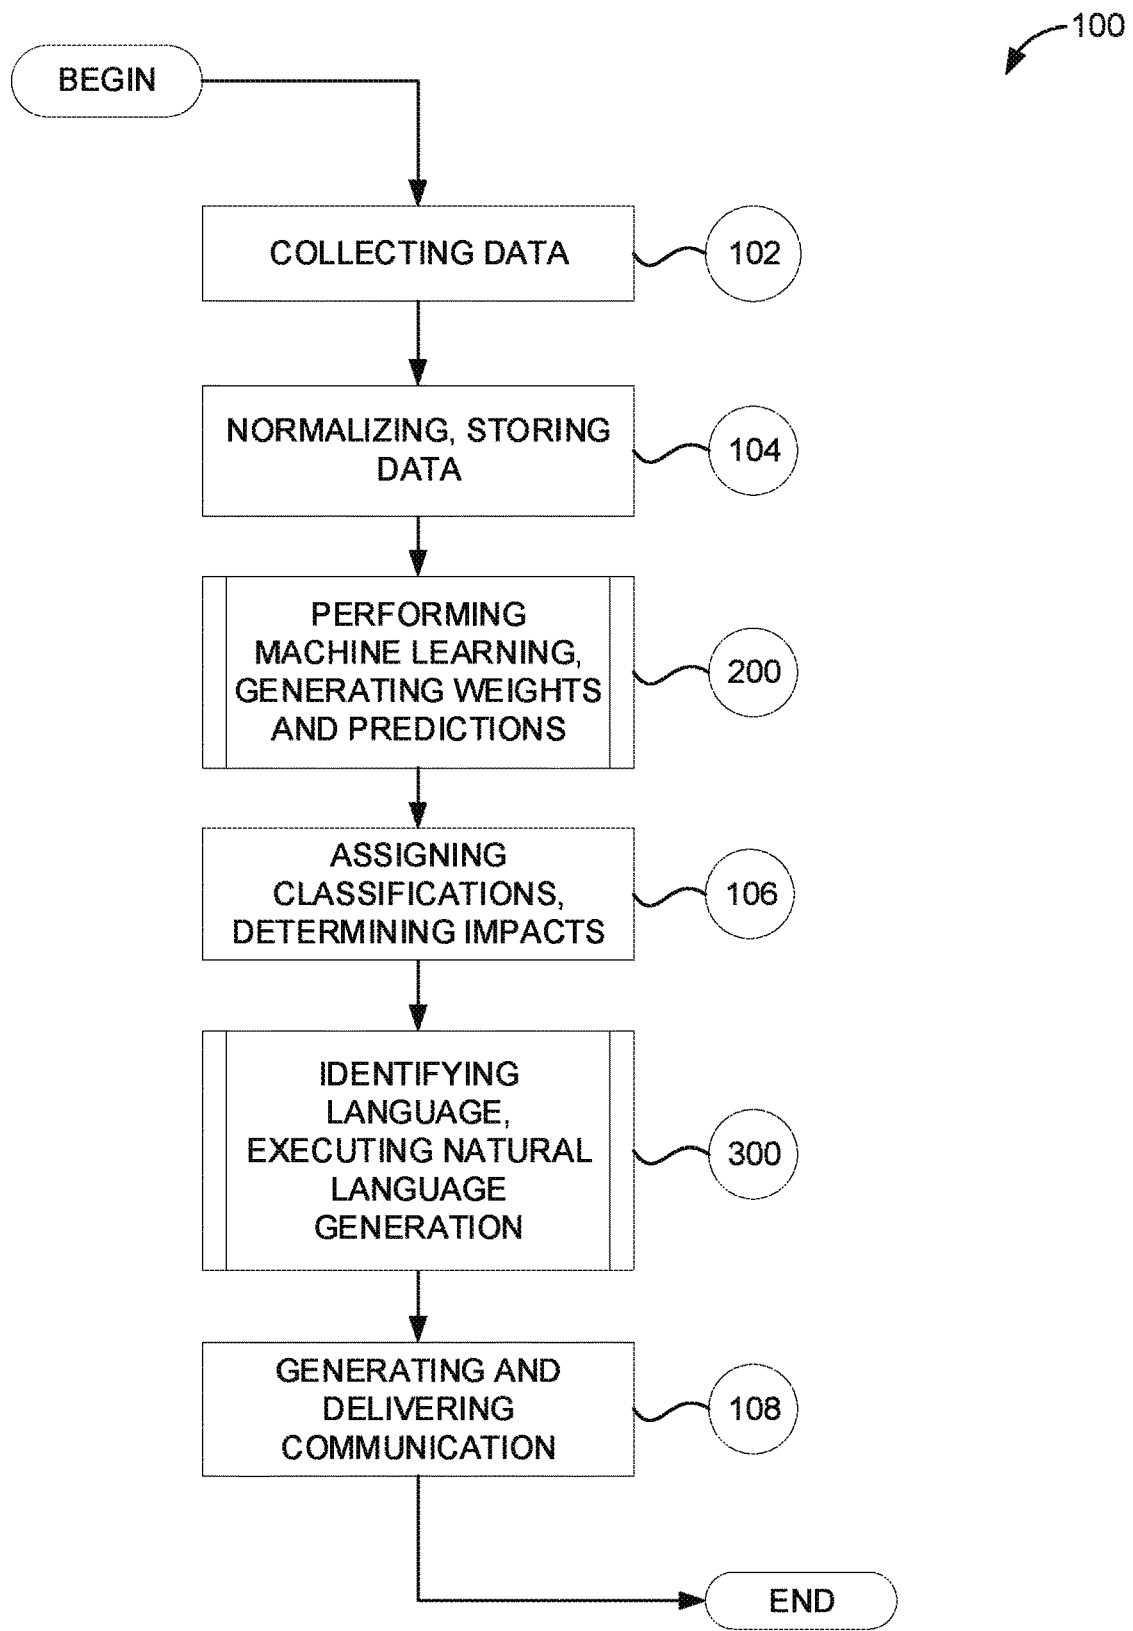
100

BEGIN

COLLECTING DATA

102

NORMALIZING, STORING DATA

104

PERFORMING MACHINE LEARNING, GENERATING WEIGHTS AND PREDICTIONS

200

ASSIGNING CLASSIFICATIONS, DETERMINING IMPACTS

106

IDENTIFYING LANGUAGE, EXECUTING NATURAL LANGUAGE GENERATION

300

GENERATING AND DELIVERING COMMUNICATION

108

END